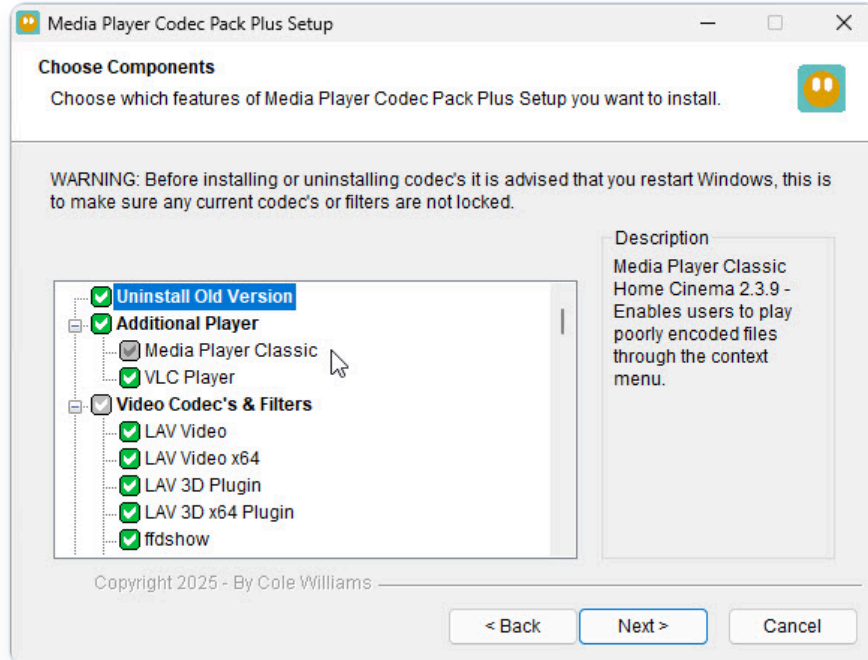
Media Player Codec Pack Plus Setup

Choose Components

Choose which features of Media Player Codec Pack Plus Setup you want to install.

WARNING: Before installing or uninstalling codec's it is advised that you restart Windows, this is to make sure any current codec's or filters are not locked.

Uninstall Old Version
Additional Player
Media Player Classic
VLC Player
Video Codec's & Filters
LAV Video
LAV Video x64
LAV 3D Plugin
LAV 3D x64 Plugin
ffdshow

Description
Media Player Classic Home Cinema 2.3.9 - Enables users to play poorly encoded files through the context menu.

Copyright 2025 - By Cole Williams

< Back
Next >
Cancel